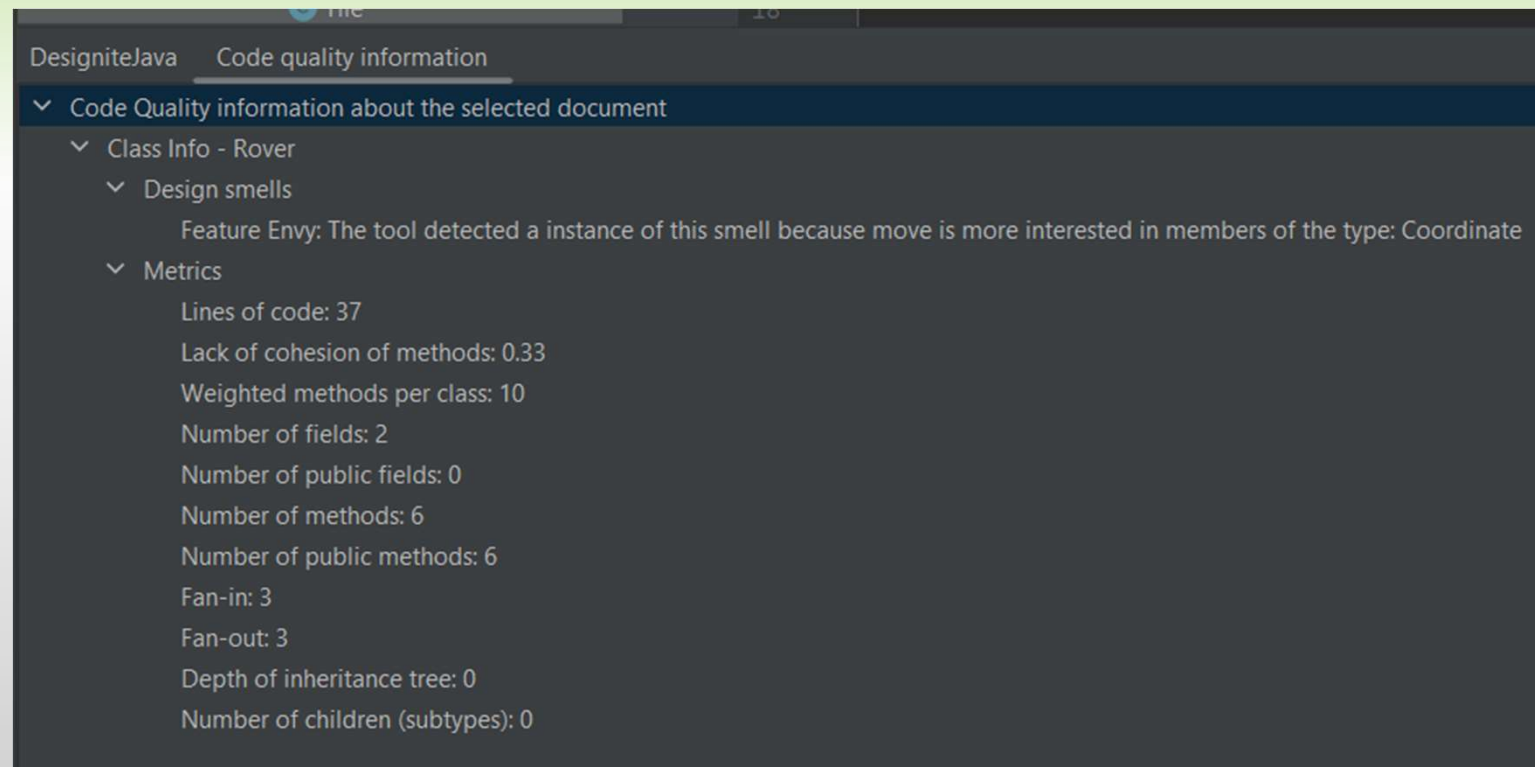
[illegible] 18

DesigniteJava Code quality information

Code Quality information about the selected document

Class Info - Rover

Design smells

Feature Envy: The tool detected a instance of this smell because move is more interested in members of the type: Coordinate

Metrics

Lines of code: 37

Lack of cohesion of methods: 0.33

Weighted methods per class: 10

Number of fields: 2

Number of public fields: 0

Number of methods: 6

Number of public methods: 6

Fan-in: 3

Fan-out: 3

Depth of inheritance tree: 0

Number of children (subtypes): 0